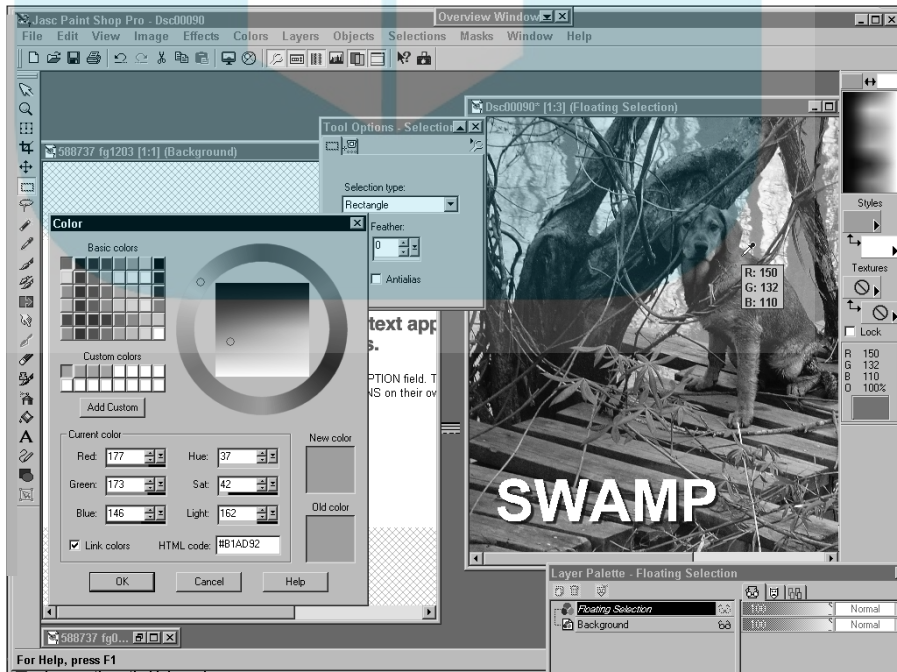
Jasc Paint Shop Pro - Dsc00090

Overview Window

File Edit View Image Effects Colors Layers Objects Selections Masks Window Help

Dsc00090* [1:3] (Floating Selection)

Tool Options - Selection

588737 fg1203 [1:1] (Background)

Selection type:

Rectangle

Feather:

0

Antialias

Color

Basic colors

Custom colors

Add Custom

Current color

Red: 177

Green: 173

Blue: 146

Hue: 37

Sat: 42

Light: 162

New color

Old color

Link colors

HTML code: #B1AD92

OK

Cancel

Help

text app

s.

PTION field. T

NS on their ov

R: 150
G: 132
B: 110

SWAMP

Styles

Textures

Lock

R 150
G 132
B 110
O 100%

Layer Palette - Floating Selection

Floating Selection

Background

100

Normal

100

Normal

588737 fg0...

For Help, press F1